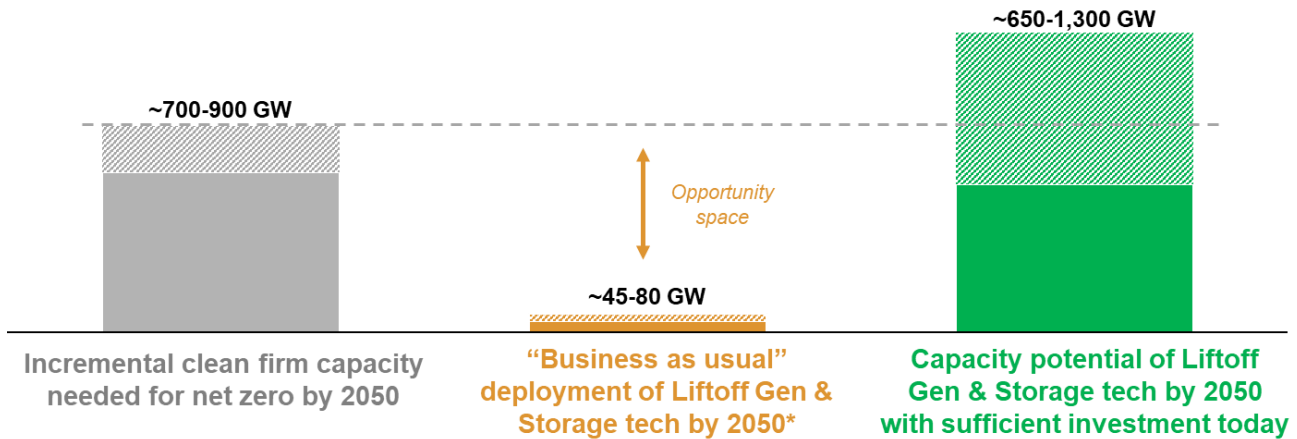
~650-1,300 GW

~700-900 GW

Opportunity space

~45-80 GW

Incremental clean firm capacity needed for net zero by 2050

"Business as usual" deployment of Liftoff Gen & Storage tech by 2050*

Capacity potential of Liftoff Gen & Storage tech by 2050 with sufficient investment today